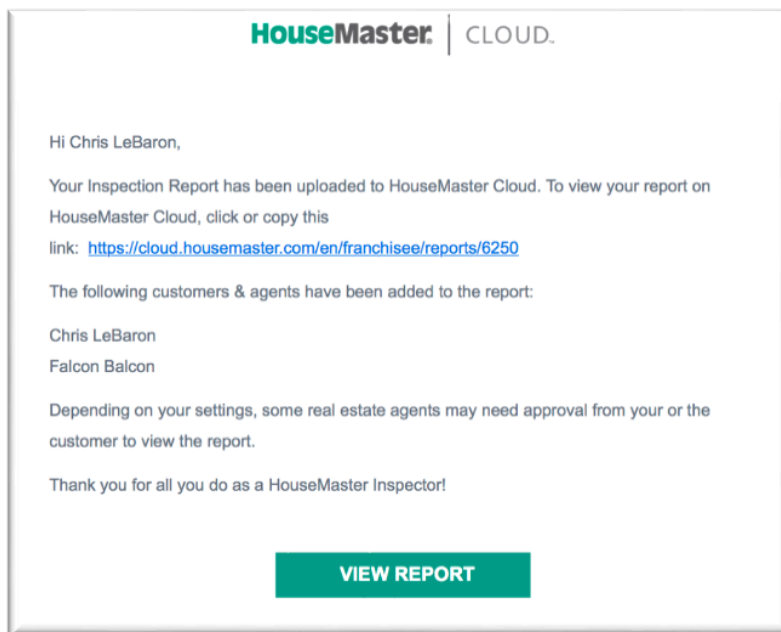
HouseMaster. | CLOUD.

Hi Chris LeBaron,

Your Inspection Report has been uploaded to HouseMaster Cloud. To view your report on HouseMaster Cloud, click or copy this link: https://cloud.housemaster.com/en/franchisee/reports/6250

The following customers & agents have been added to the report:

Chris LeBaron
Falcon Balcon

Depending on your settings, some real estate agents may need approval from your or the customer to view the report.

Thank you for all you do as a HouseMaster Inspector!

VIEW REPORT